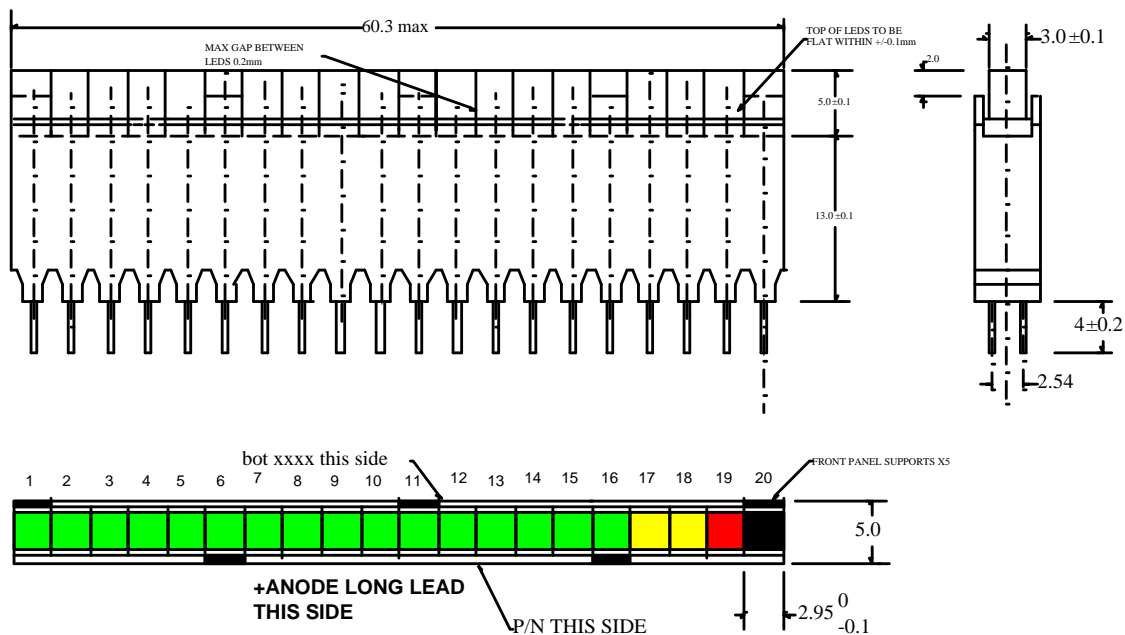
60.3 max

MAX GAP BETWEEN LEDS 0.2mm

TOP OF LEDS TO BE FLAT WITHIN +/-0.1mm

3.0 ±0.1

2.0

5.0±0.1

13.0±0.1

4±0.2

2.54

bot xxxx this side

FRONT PANEL SUPPORTS X5

1 2 3 4 5 6 7 8 9 10 11 12 13 14 15 16 17 18 19 20

5.0

+ANODE LONG LEAD THIS SIDE

P/N THIS SIDE

$2.95^{0}_{-0.1}$